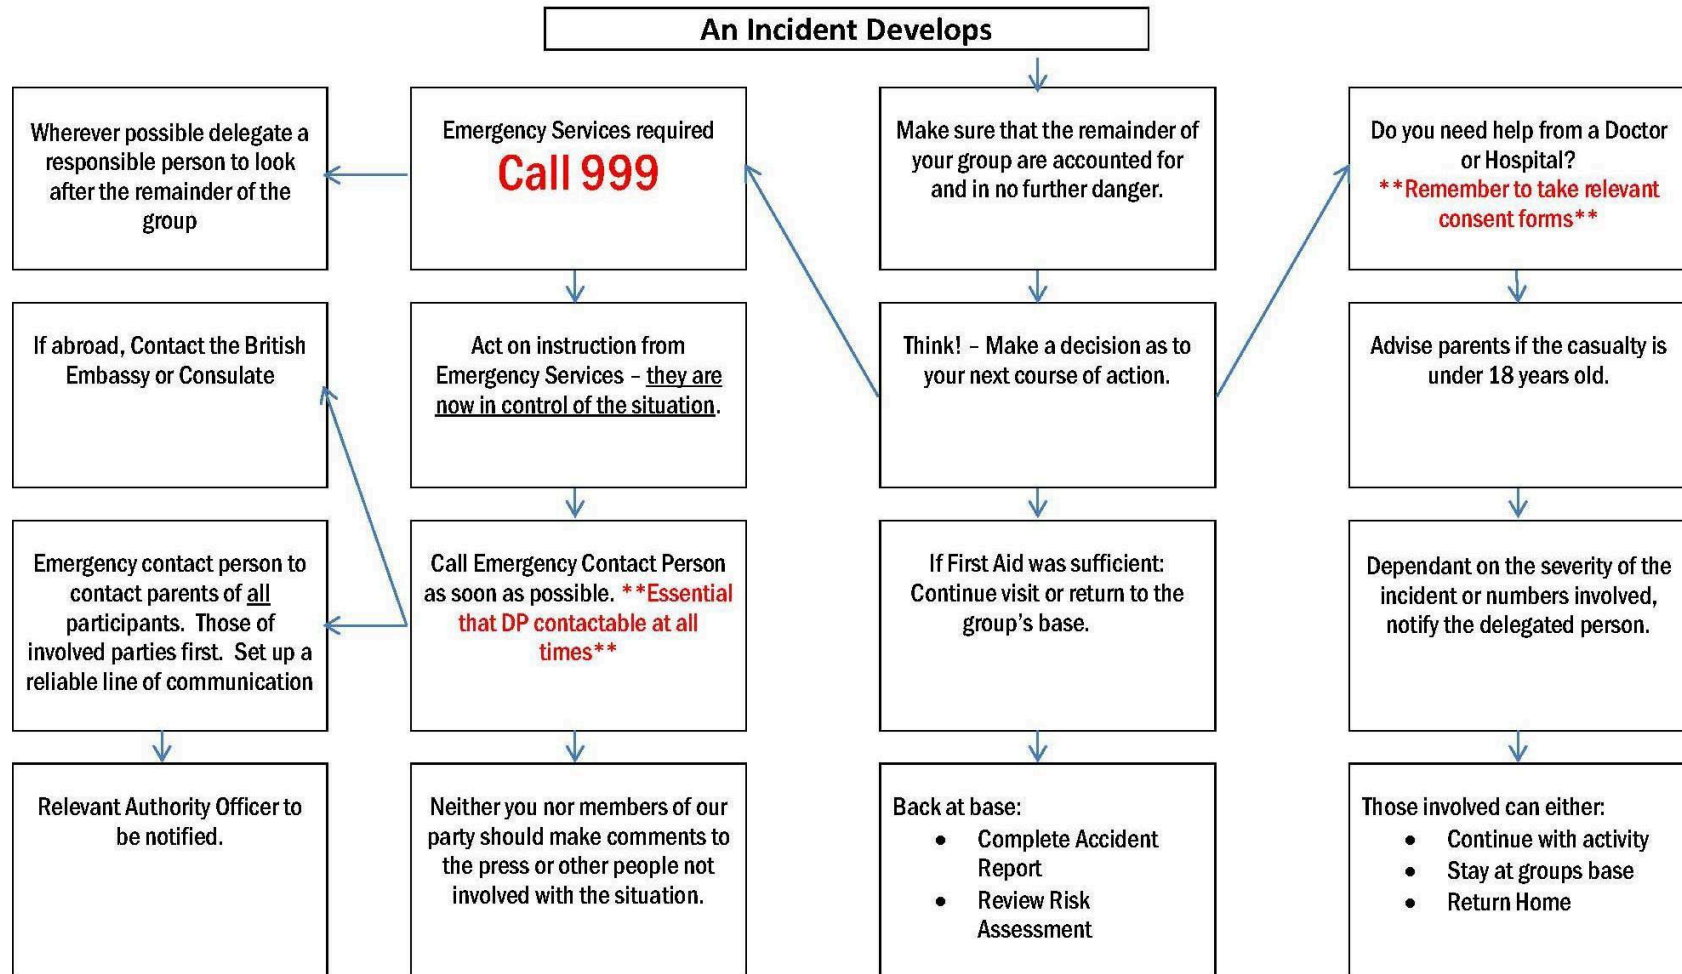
An Incident Develops

Wherever possible delegate a responsible person to look after the remainder of the group

Emergency Services required
Call 999

Make sure that the remainder of your group are accounted for and in no further danger.

Do you need help from a Doctor or Hospital?
**Remember to take relevant consent forms**

If abroad, Contact the British Embassy or Consulate

Act on instruction from Emergency Services – they are now in control of the situation.

Think! – Make a decision as to your next course of action.

Advise parents if the casualty is under 18 years old.

Emergency contact person to contact parents of all participants. Those of involved parties first. Set up a reliable line of communication

Call Emergency Contact Person as soon as possible. **Essential that DP contactable at all times**

If First Aid was sufficient: Continue visit or return to the group's base.

Dependant on the severity of the incident or numbers involved, notify the delegated person.

Relevant Authority Officer to be notified.

Neither you nor members of our party should make comments to the press or other people not involved with the situation.

Back at base:
- Complete Accident Report
- Review Risk Assessment

Those involved can either:
- Continue with activity
- Stay at groups base
- Return Home